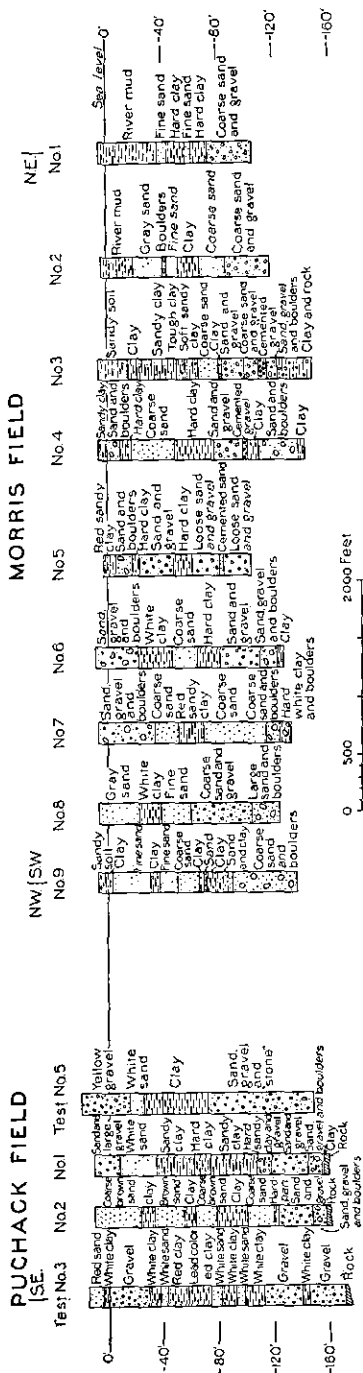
PUCHACK FIELD
SE.
Test No.3 No.2 No1 Test No.5

0
-40'
-80'
-120'
-160'

Red sand
White clay
Gravel
White clay
White sand
Red clay
Lead color ed clay
White sand
White clay
White sand
White clay
Gravel
Gravel
Rock

Coarse brown sand
Coarse sand
Brown sand
Brown sand
White clay
Clay
Sand
Hard pan
Gravel
White clay
Sand
Gravel
Rock

Large gravel
White sand
White sand
Sandy clay
Hard clay
Sandy clay
Hard clay
Hard sandy clay
Gravel
Sand
Gravel and boulders
Clay
Rock
Sand, gravel and boulders

Yellow gravel
White sand
Clay
Sand, gravel and stone

MORRIS FIELD
NW SW
No9 No8 No7 No6 No5 No4 No3 No2 No1
NE

Sandy soil
Clay
Fine sand
Clay
Fine sand
Coarse sand
Clay
Sand and clay
Coarse sand and boulders

Gray sand
White clay
Fine sand
Coarse sand and gravel
Large sand and boulders

Sand, gravel and boulders
Coarse sand
Red sandy clay
Coarse sand
Sand and boulders
Hard white clay and boulders

Sand gravel and boulders
White clay
Coarse sand
Hard clay
Sand and gravel
Sand gravel and boulders
Clay

Red sandy clay
Sand and boulders
Hard clay
Sand and gravel
Hard clay
Loose sand and gravel
Cemented sand
Loose sand and gravel

Sandy clay
Sand and boulders
Hard clay
Coarse sand
Hard clay
Sand and gravel
Cemented gravel
Clay
Sand and boulders
Clay

Sandy soil
Clay
Sandy clay
Tough clay
Soft sandy clay
Coarse sand
Sand and gravel
Coarse sand and gravel
Sand gravel and boulders
Clay and rock

River mud
Gray sand
Boulders
Fine sand
Clay
Coarse sand
Coarse sand and gravel

Sea level 0'
River mud
Fine sand
Hard clay
Fine sand
Hard clay
Coarse sand and gravel
-40'
-80'
-120'
-160'

0 500 2000 Feet